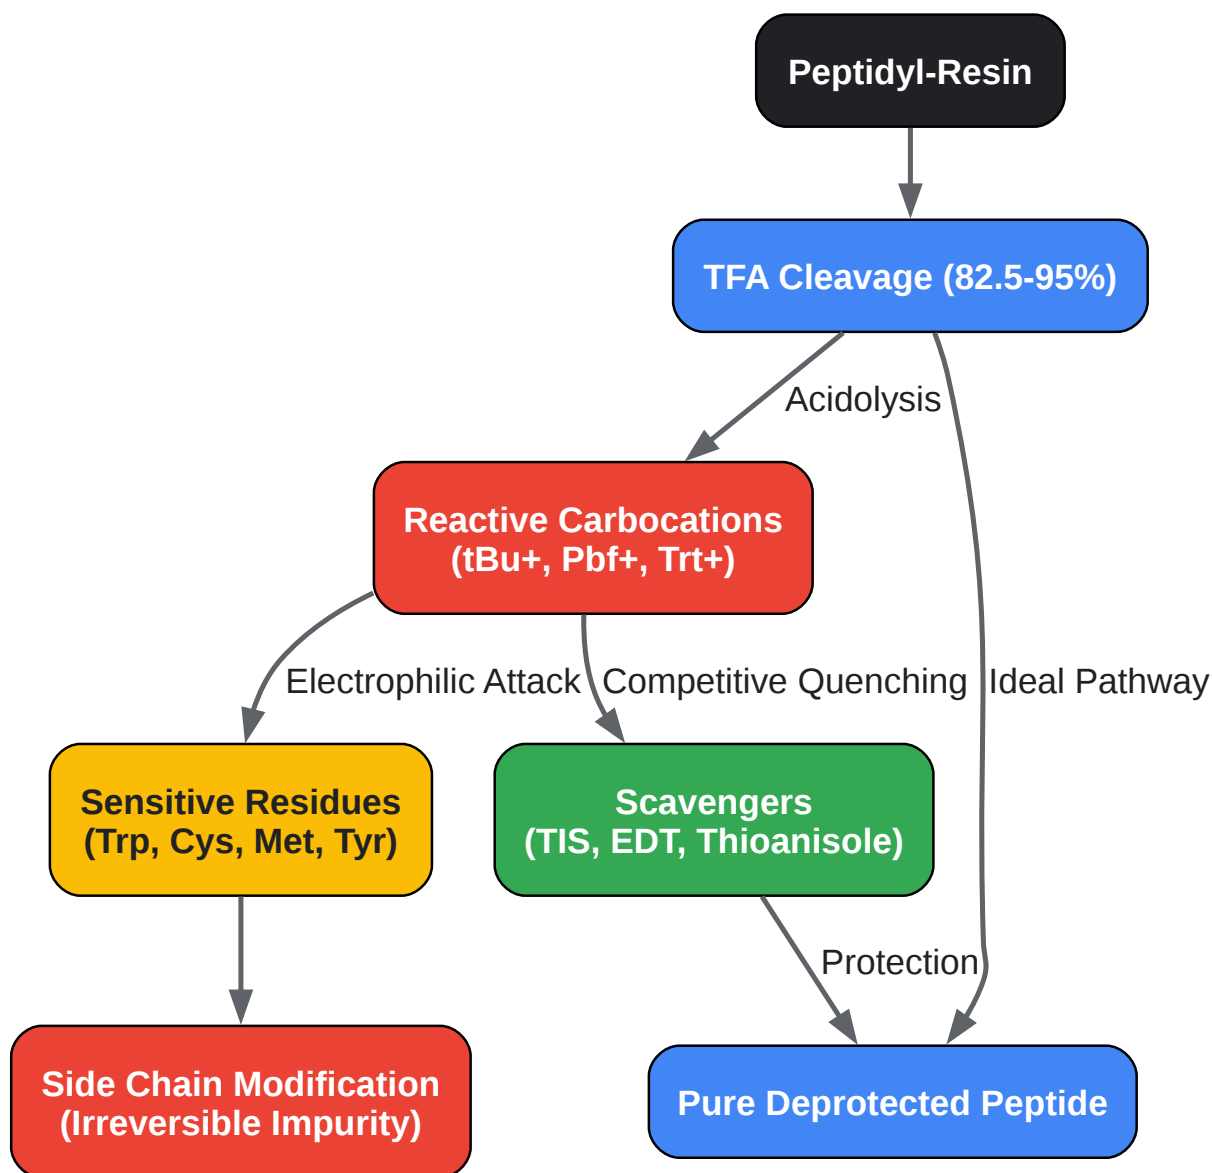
Peptidyl-Resin

TFA Cleavage (82.5-95%)

Acidolysis

Reactive Carbocations (tBu+, Pbf+, Trt+)

Electrophilic Attack

Competitive Quenching

Ideal Pathway

Sensitive Residues (Trp, Cys, Met, Tyr)

Scavengers (TIS, EDT, Thioanisole)

Protection

Side Chain Modification (Irreversible Impurity)

Pure Deprotected Peptide